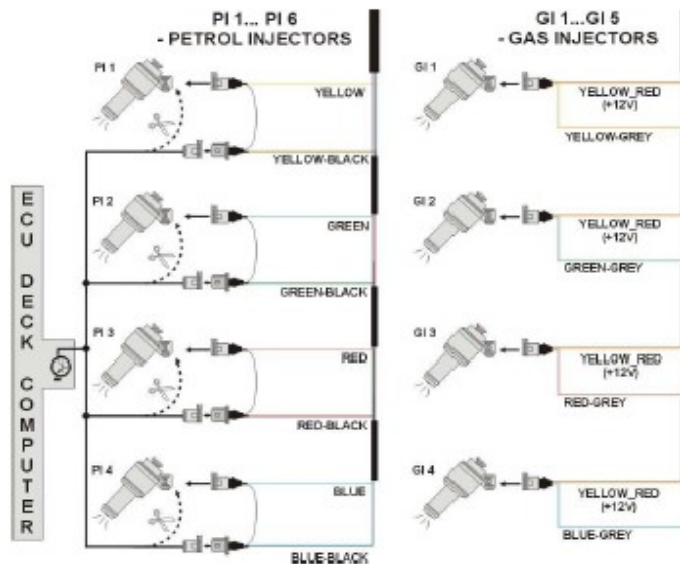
PI 1... PI 6
- PETROL INJECTORS

GI 1...GI 5
- GAS INJECTORS

ECU
DECK
COMPUTER

PI 1
YELLOW
YELLOW-BLACK

PI 2
GREEN
GREEN-BLACK

PI 3
RED
RED-BLACK

PI 4
BLUE
BLUE-BLACK

GI 1
YELLOW_RED
(+12V)
YELLOW-GREY

GI 2
YELLOW_RED
(+12V)
GREEN-GREY

GI 3
YELLOW_RED
(+12V)
RED-GREY

GI 4
YELLOW_RED
(+12V)
BLUE-GREY